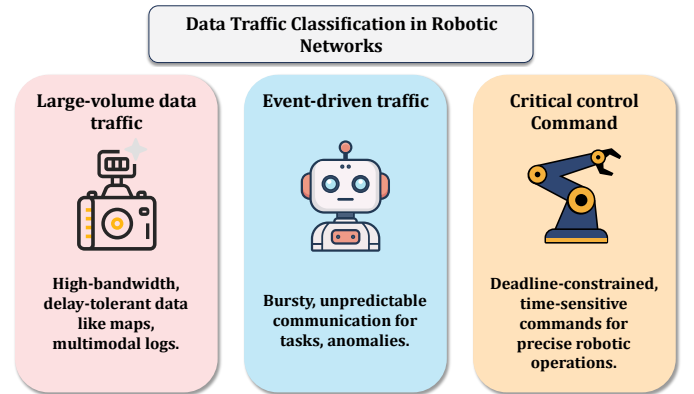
Data Traffic Classification in Robotic Networks

Large-volume data traffic

High-bandwidth, delay-tolerant data like maps, multimodal logs.

Event-driven traffic

Bursty, unpredictable communication for tasks, anomalies.

Critical control Command

Deadline-constrained, time-sensitive commands for precise robotic operations.